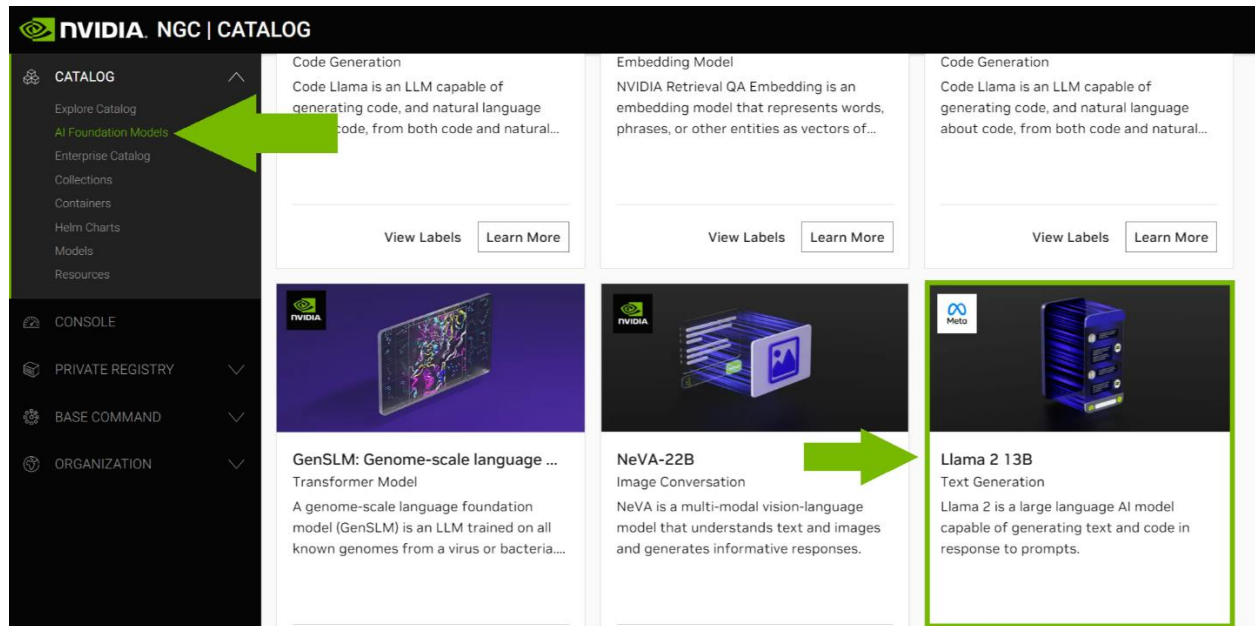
NVIDIA. NGC | CATALOG

CATALOG
Explore Catalog
AI Foundation Models
Enterprise Catalog
Collections
Containers
Helm Charts
Models
Resources

CONSOLE
PRIVATE REGISTRY
BASE COMMAND
ORGANIZATION

Code Generation
Code Llama is an LLM capable of generating code, and natural language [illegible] code, from both code and natural...
View Labels
Learn More

Embedding Model
NVIDIA Retrieval QA Embedding is an embedding model that represents words, phrases, or other entities as vectors of...
View Labels
Learn More

Code Generation
Code Llama is an LLM capable of generating code, and natural language about code, from both code and natural...
View Labels
Learn More

NVIDIA
GenSLM: Genome-scale language ...
Transformer Model
A genome-scale language foundation model (GenSLM) is an LLM trained on all known genomes from a virus or bacteria....

NVIDIA
NeVA-22B
Image Conversation
NeVA is a multi-modal vision-language model that understands text and images and generates informative responses.

Meta
Llama 2 13B
Text Generation
Llama 2 is a large language AI model capable of generating text and code in response to prompts.